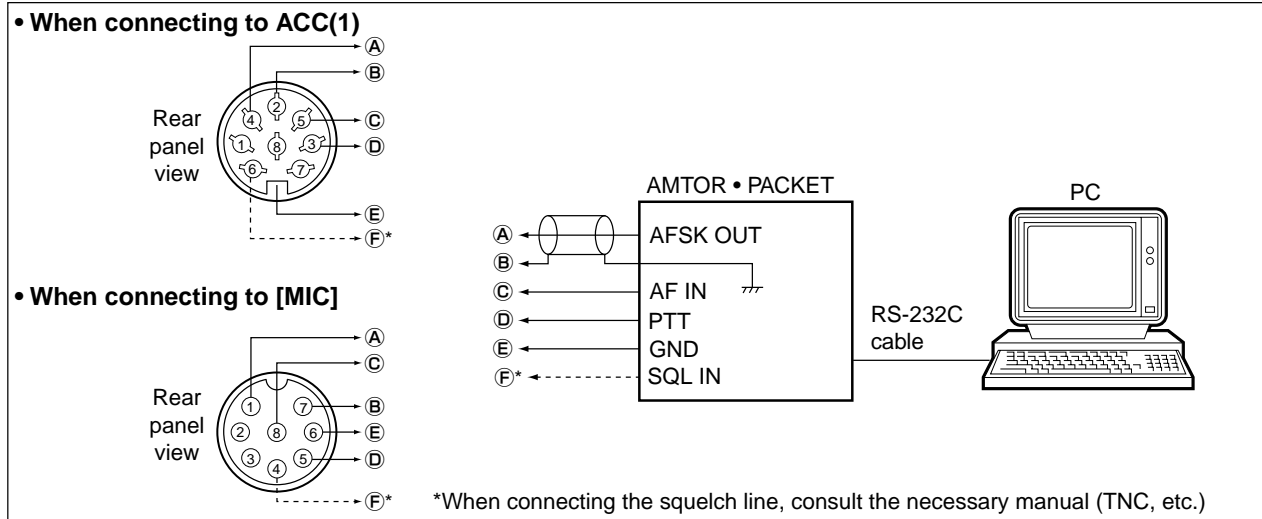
• When connecting to ACC(1)

Rear panel view

4 2 5 1 8 3 6 7

Ⓐ
Ⓑ
Ⓒ
Ⓓ
Ⓔ
Ⓕ*

• When connecting to [MIC]

Rear panel view

1 8 7 2 6 3 4 5

Ⓐ
Ⓒ
Ⓑ
Ⓔ
Ⓓ
Ⓕ*

AMTOR • PACKET

Ⓐ AFSK OUT
Ⓑ
Ⓒ AF IN
Ⓓ PTT
Ⓔ GND
Ⓕ* SQL IN

RS-232C cable

PC

*When connecting the squelch line, consult the necessary manual (TNC, etc.)